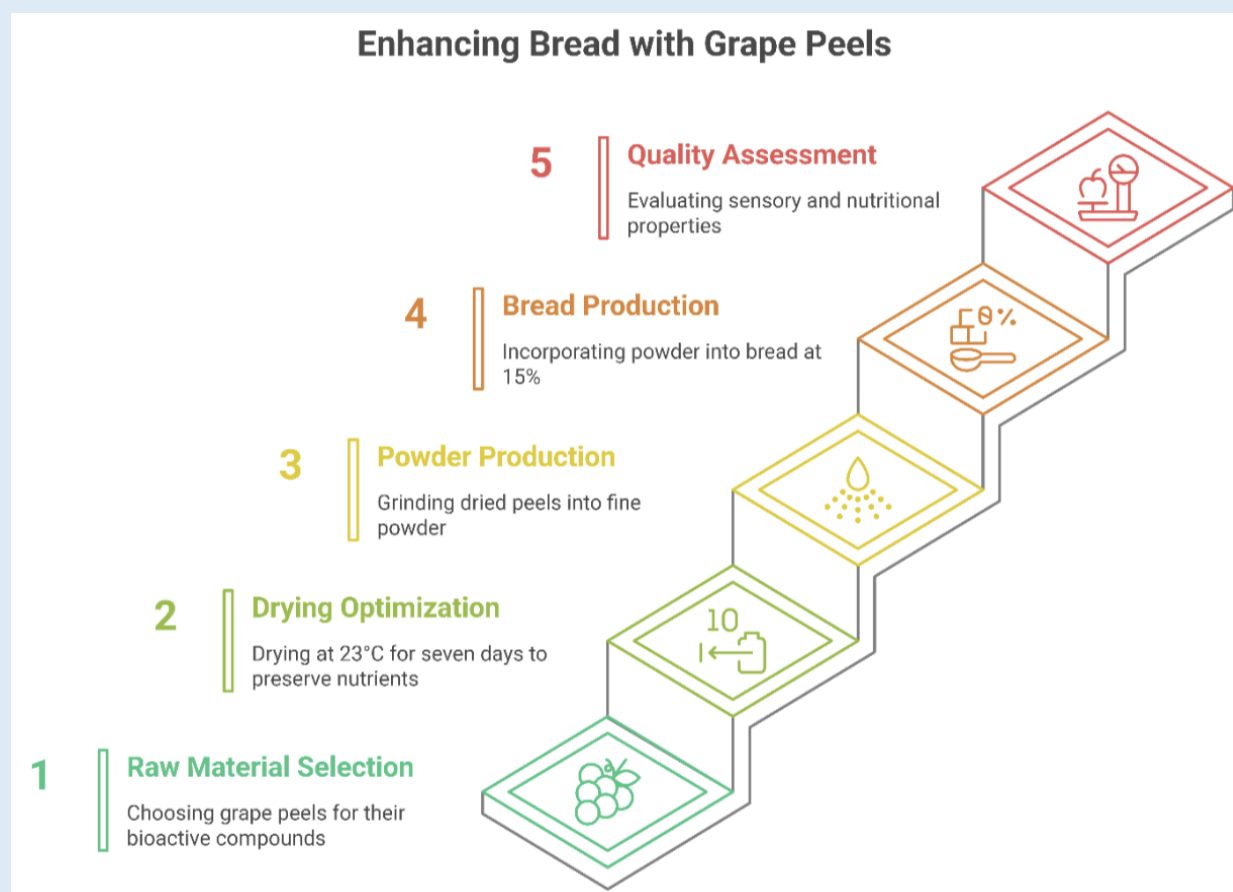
Enhancing Bread with Grape Peels

5 Quality Assessment

Evaluating sensory and nutritional properties

4 Bread Production

Incorporating powder into bread at 15%

3 Powder Production

Grinding dried peels into fine powder

2 Drying Optimization

Drying at 23°C for seven days to preserve nutrients

1 Raw Material Selection

Choosing grape peels for their bioactive compounds

10